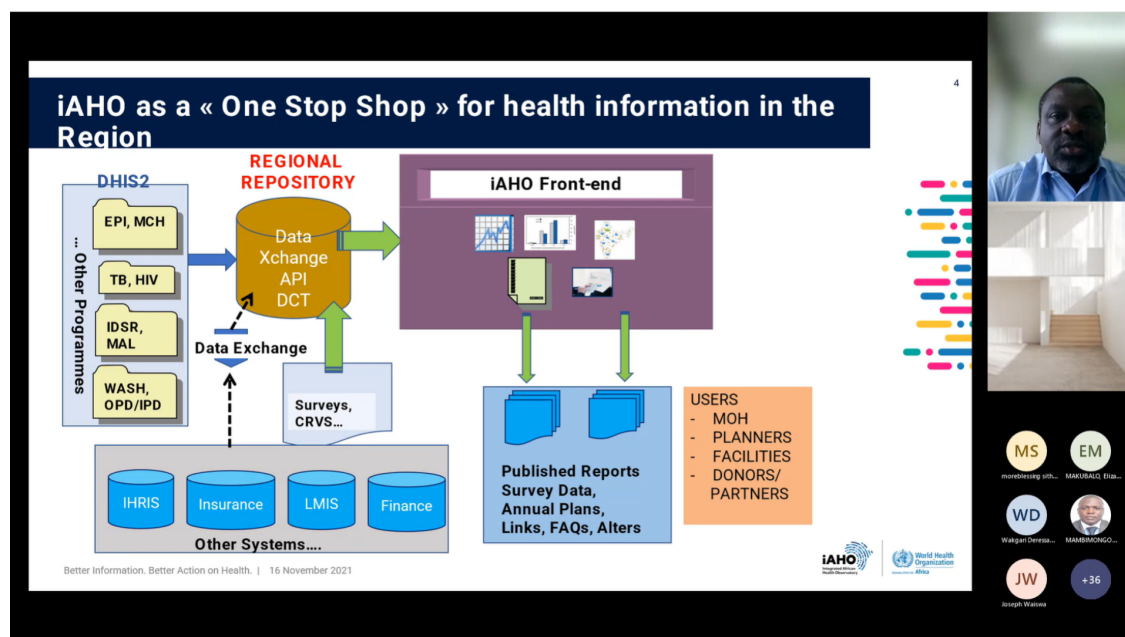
4

iAHO as a « One Stop Shop » for health information in the Region

DHIS2

EPI, MCH

TB, HIV

IDSR, MAL

WASH, OPD/IPD

... Other Programmes

REGIONAL REPOSITORY

Data Xchange API DCT

Data Exchange

Surveys, CRVS...

iAHO Front-end

Published Reports Survey Data, Annual Plans, Links, FAQs, Alters

USERS
- MOH
- PLANNERS
- FACILITIES
- DONORS/ PARTNERS

IHRIS

Insurance

LMIS

Finance

Other Systems....

Better Information. Better Action on Health. | 16 November 2021

iAHO Integrated African Health Observatory

World Health Organization Africa

MS moreblessing sith...

EM MAKUBALO, Eliza...

WD Wakgari Deressa...

MAMBIMONGO...

JW Joseph Waiswa

+36